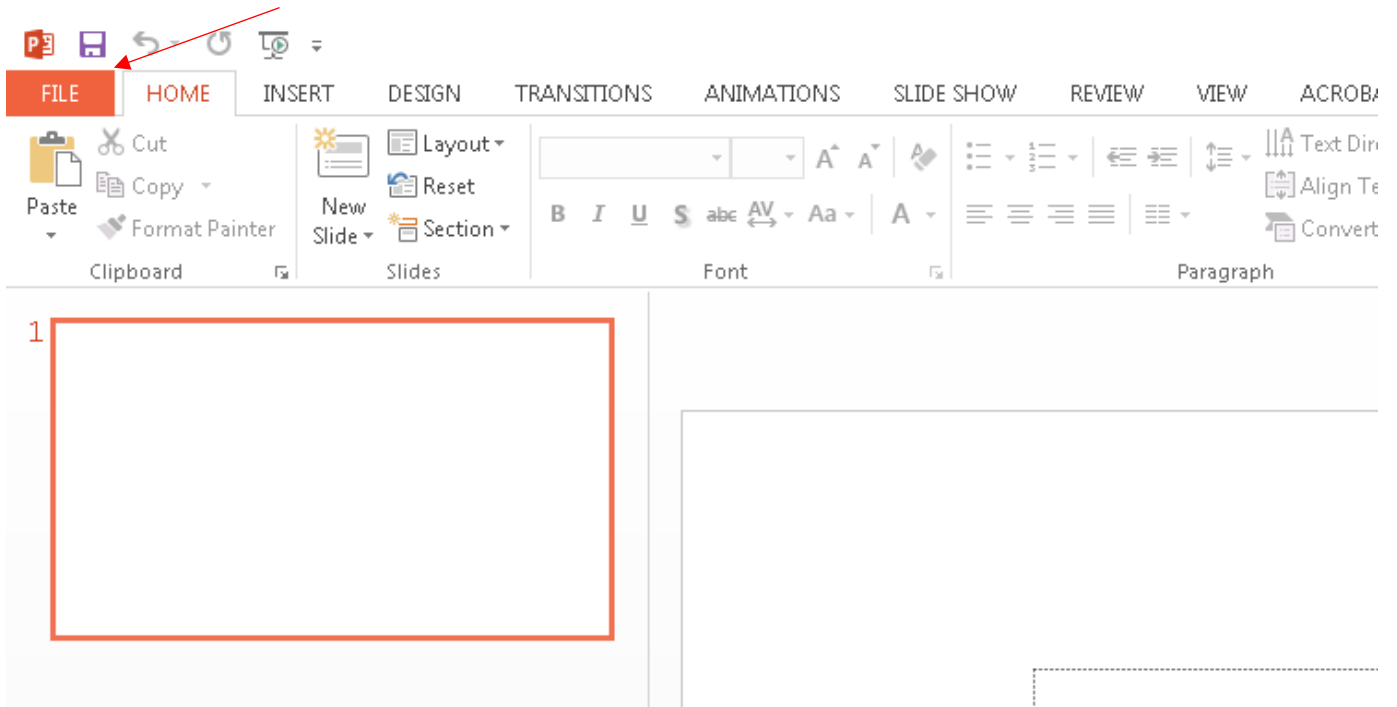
FILE HOME INSERT DESIGN TRANSITIONS ANIMATIONS SLIDE SHOW REVIEW VIEW ACROBA

Paste
Cut
Copy
Format Painter
Clipboard

New Slide
Layout
Reset
Section
Slides

B I U S abc AV Aa A
Font

Text Dir
Align Te
Convert
Paragraph

1